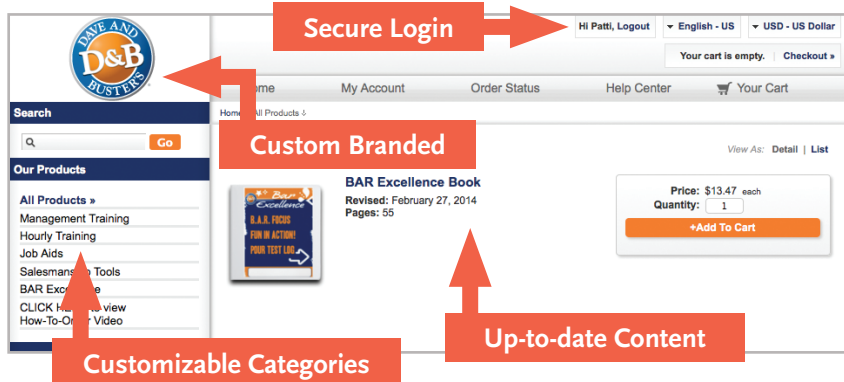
DAVE AND D&B BUSTER'S

Secure Login

Hi Patti, Logout English - US USD - US Dollar

Your cart is empty. | Checkout »

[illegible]ome My Account Order Status Help Center Your Cart

Search

Go

Custom Branded

Home | All Products

Our Products

View As: Detail | List

All Products »
Management Training
Hourly Training
Job Aids
Salesmans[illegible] Tools
BAR Exce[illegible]
CLICK H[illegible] view
How-To-Order Video

BAR Excellence
B.A.R. FOCUS
FUN IN ACTION!
POUR TEST LOG

BAR Excellence Book
Revised: February 27, 2014
Pages: 55

Price: $13.47 each
Quantity: 1
+Add To Cart

Up-to-date Content

Customizable Categories